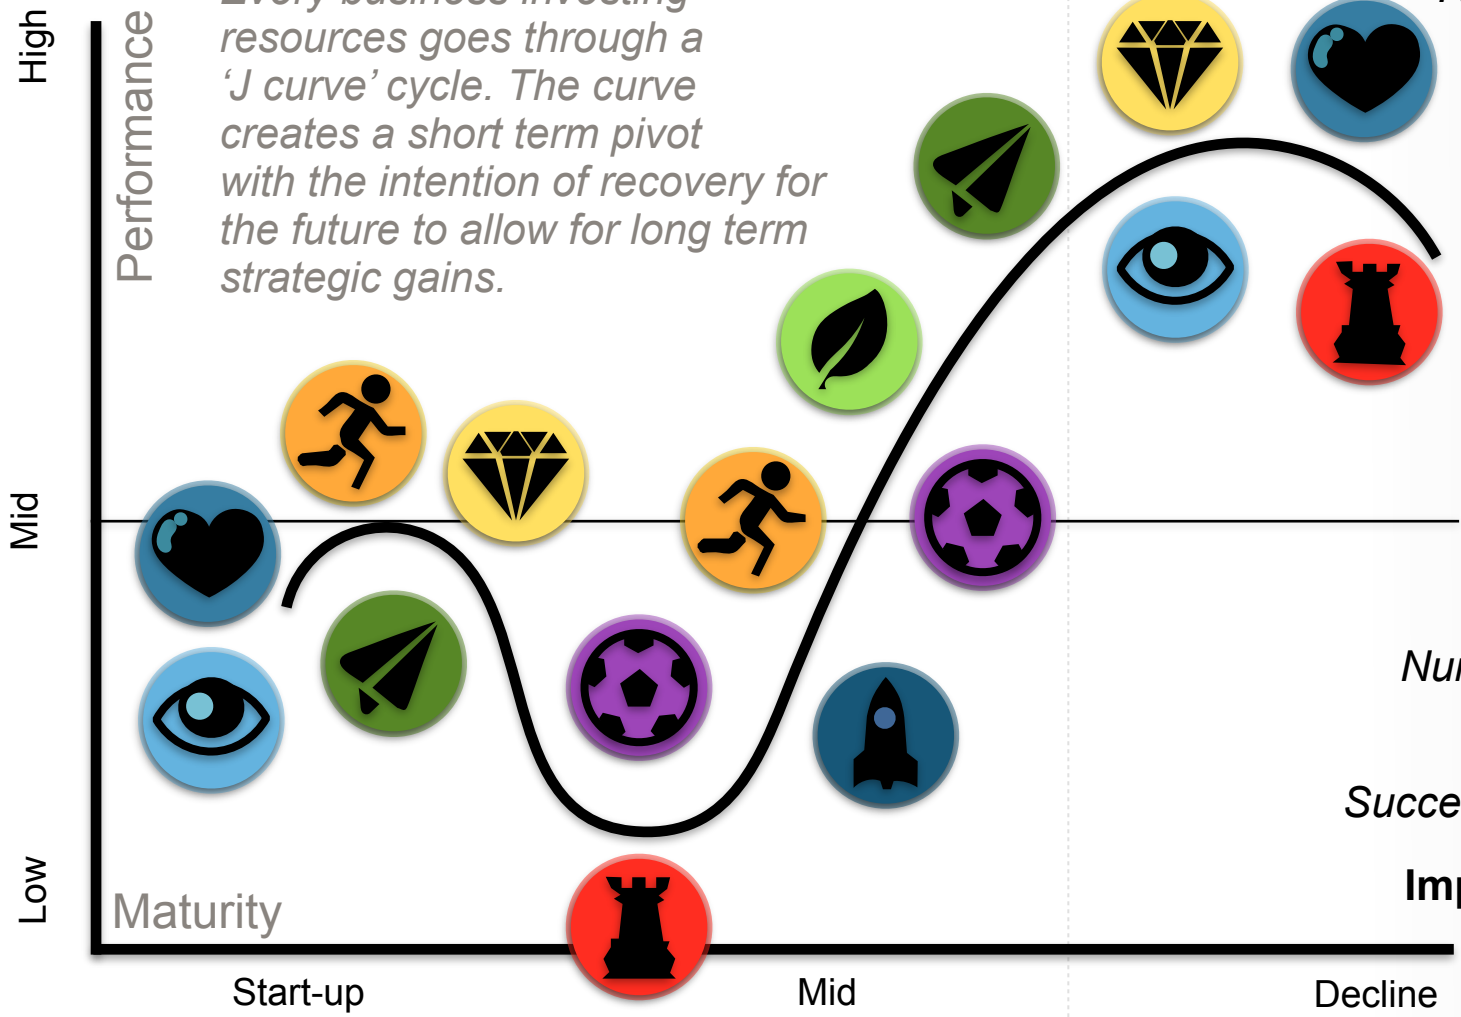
High

Mid

Low

Performance

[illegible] resources goes through a 'J curve' cycle. The curve creates a short term pivot with the intention of recovery for the future to allow for long term strategic gains.

Nu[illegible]

Succe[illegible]

Imp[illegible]

Maturity

Start-up

Mid

Decline